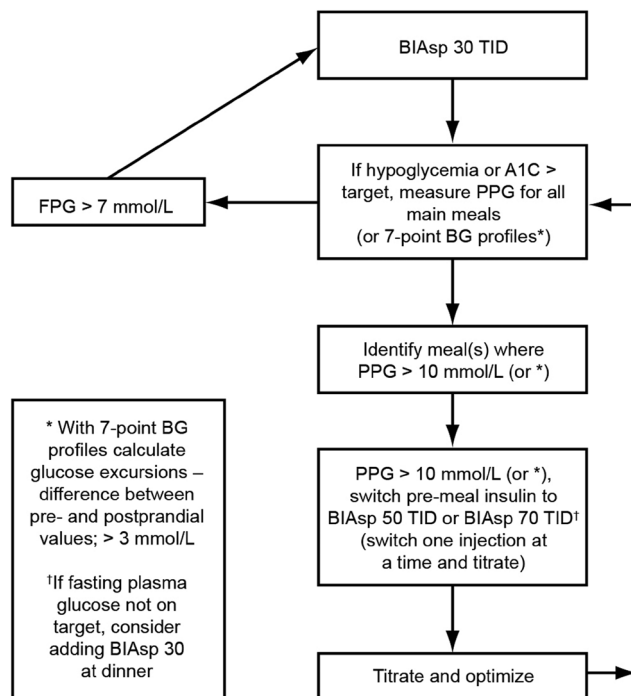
BIAsp 30 TID

If hypoglycemia or A1C > target, measure PPG for all main meals (or 7-point BG profiles*)

FPG > 7 mmol/L

Identify meal(s) where PPG > 10 mmol/L (or *)

* With 7-point BG profiles calculate glucose excursions – difference between pre- and postprandial values; > 3 mmol/L

†If fasting plasma glucose not on target, consider adding BIAsp 30 at dinner

PPG > 10 mmol/L (or *), switch pre-meal insulin to BIAsp 50 TID or BIAsp 70 TID† (switch one injection at a time and titrate)

Titrate and optimize